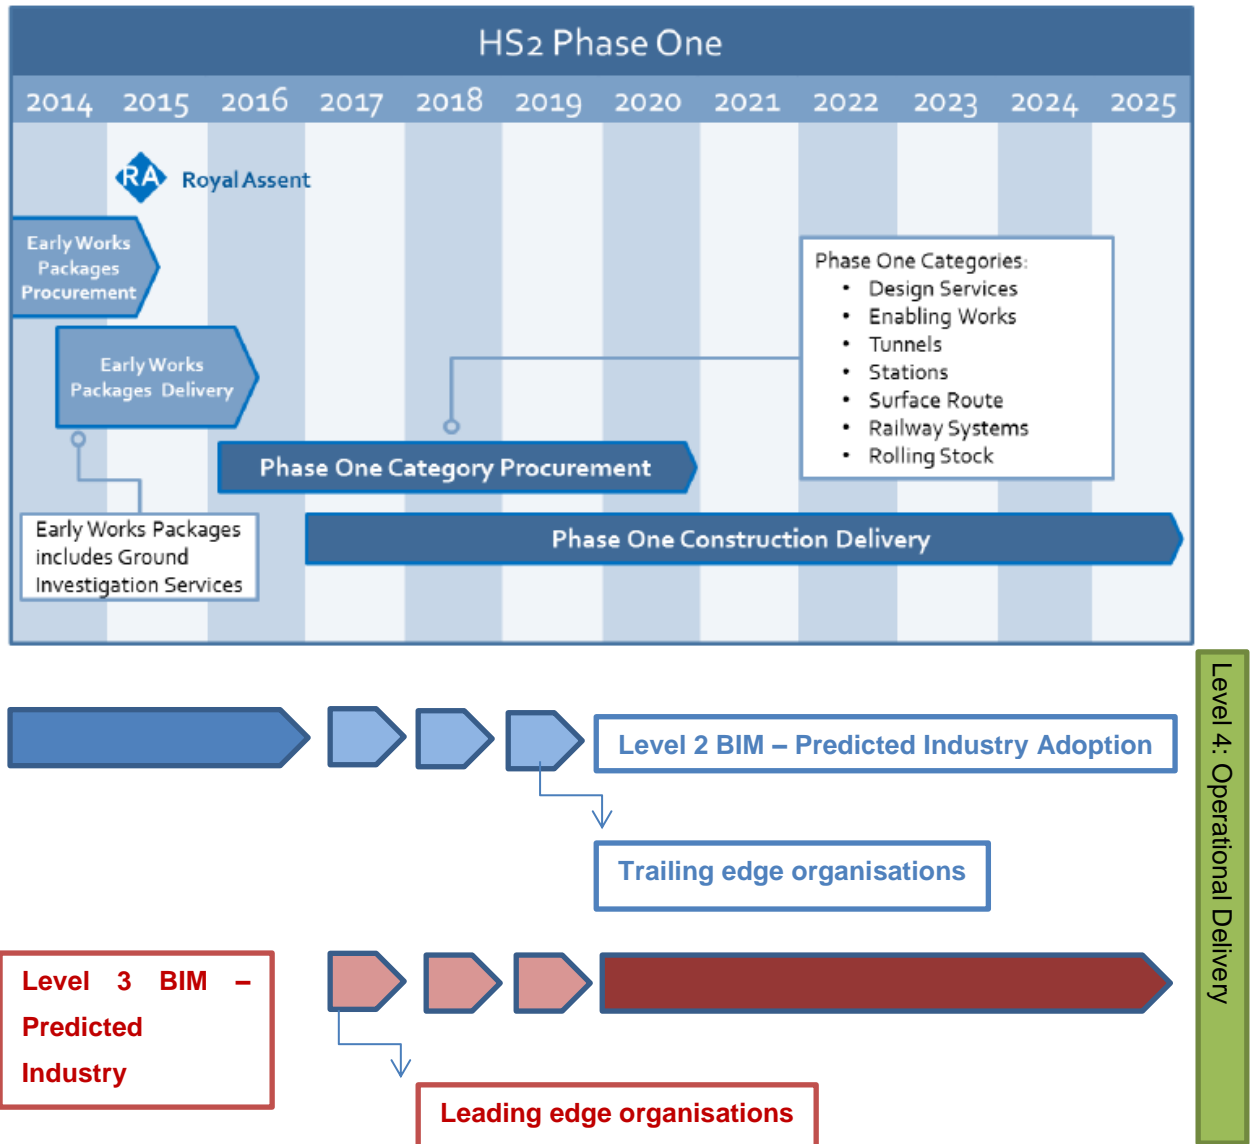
HS2 Phase One

2014 2015 2016 2017 2018 2019 2020 2021 2022 2023 2024 2025

RA Royal Assent

Early Works Packages Procurement

Early Works Packages Delivery

Phase One Categories:
- Design Services
- Enabling Works
- Tunnels
- Stations
- Surface Route
- Railway Systems
- Rolling Stock

Phase One Category Procurement

Early Works Packages includes Ground Investigation Services

Phase One Construction Delivery

Level 2 BIM – Predicted Industry Adoption

Trailing edge organisations

Level 3 BIM – Predicted Industry

Leading edge organisations

Level 4: Operational Delivery